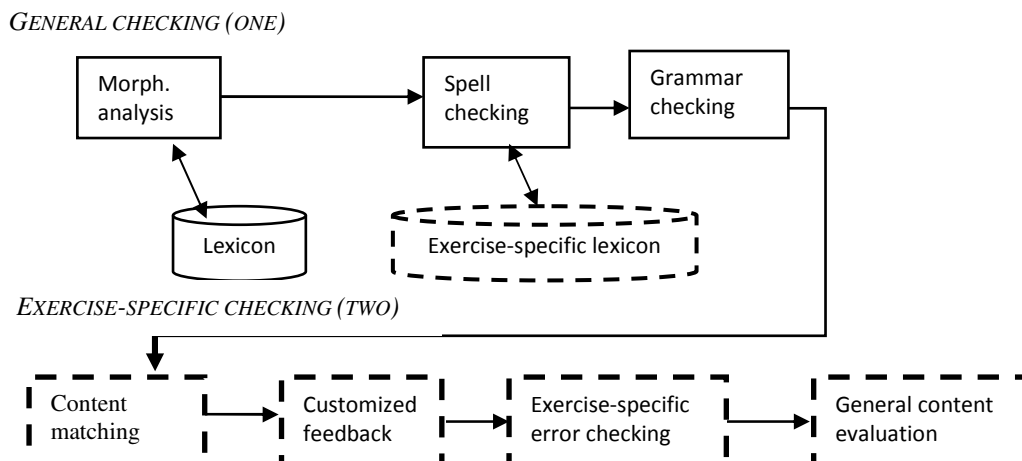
GENERAL CHECKING (ONE)

Morph. analysis

Spell checking

Grammar checking

Lexicon

Exercise-specific lexicon

EXERCISE-SPECIFIC CHECKING (TWO)

Content matching

Customized feedback

Exercise-specific error checking

General content evaluation